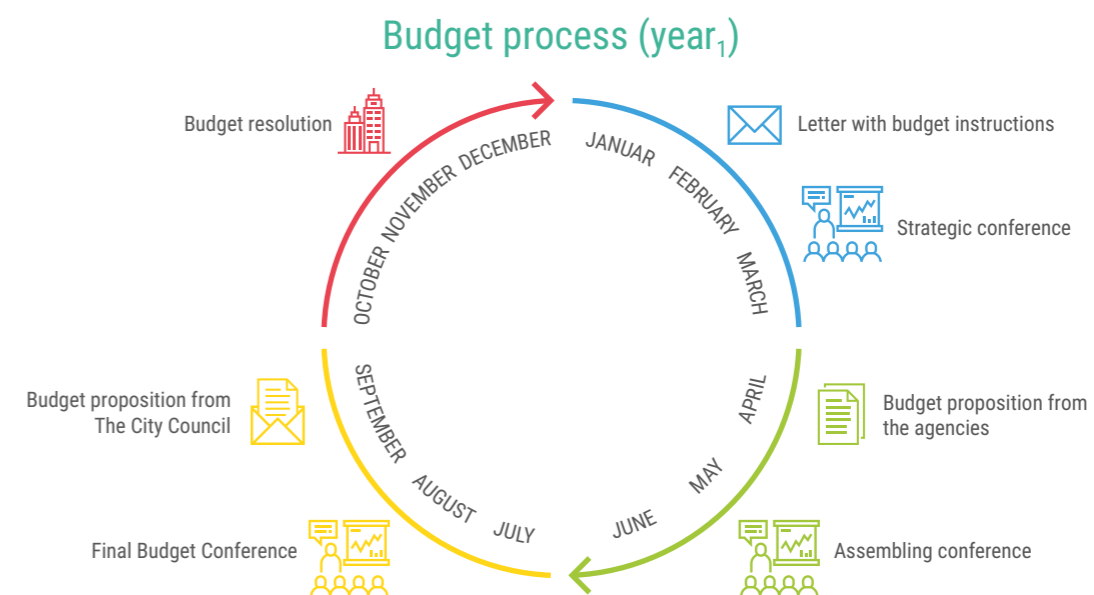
Budget process (year$_1$)

Budget resolution

Letter with budget instructions

Strategic conference

Budget proposition from The City Council

Budget proposition from the agencies

Final Budget Conference

Assembling conference

JANUAR
FEBRUARY
MARCH
APRIL
MAY
JUNE
JULY
AUGUST
SEPTEMBER
OCTOBER
NOVEMBER
DECEMBER